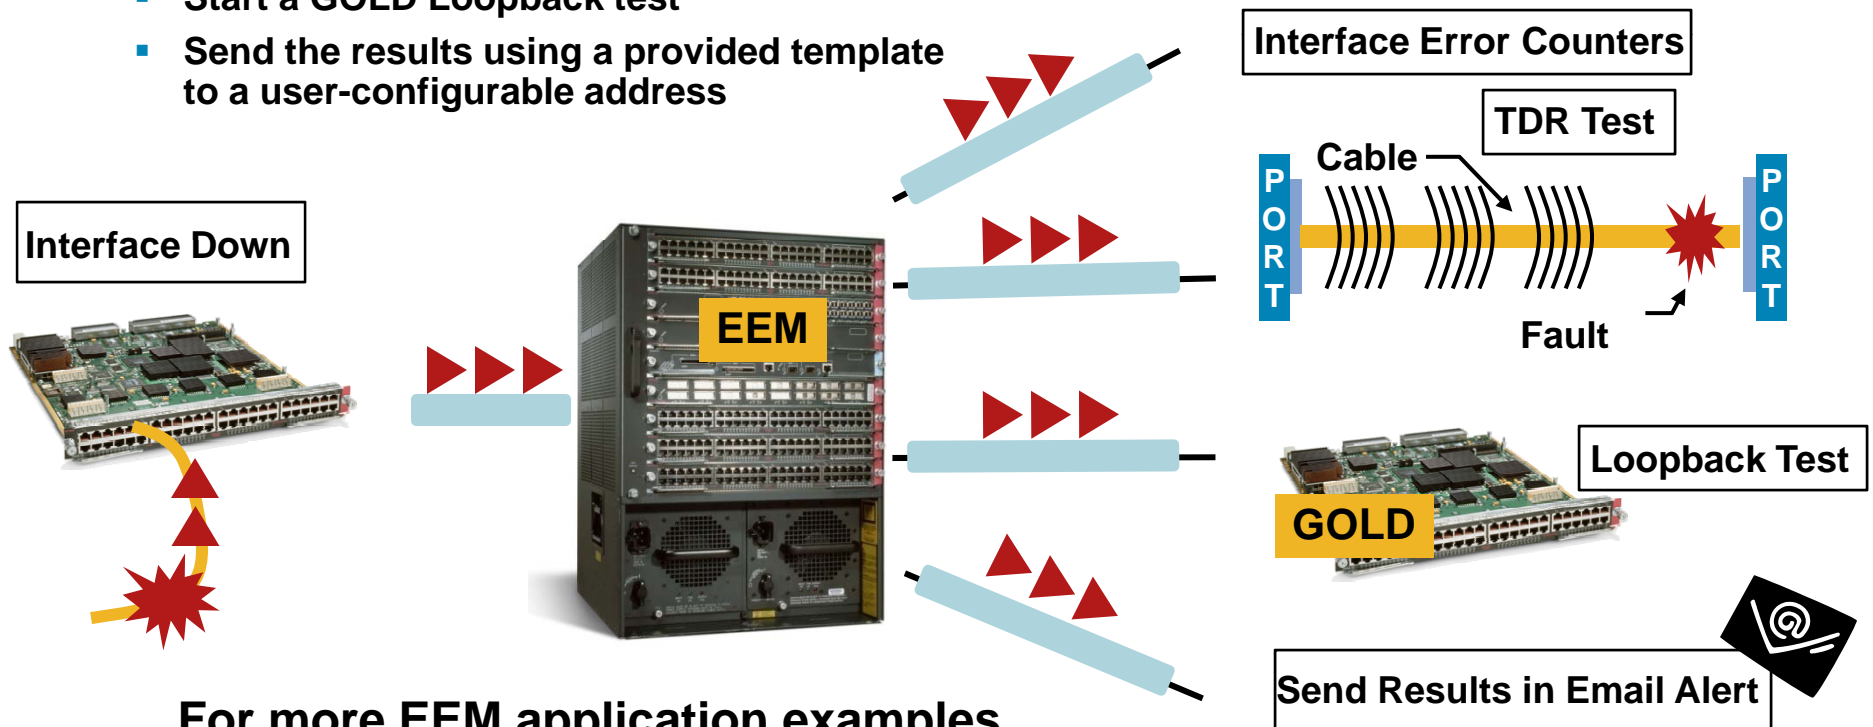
Start a GOLD Loopback test

Send the results using a provided template to a user-configurable address

Interface Error Counters

TDR Test

Cable

P O R T

P O R T

Fault

Interface Down

EEM

Loopback Test

GOLD

Send Results in Email Alert

For more EEM application examples